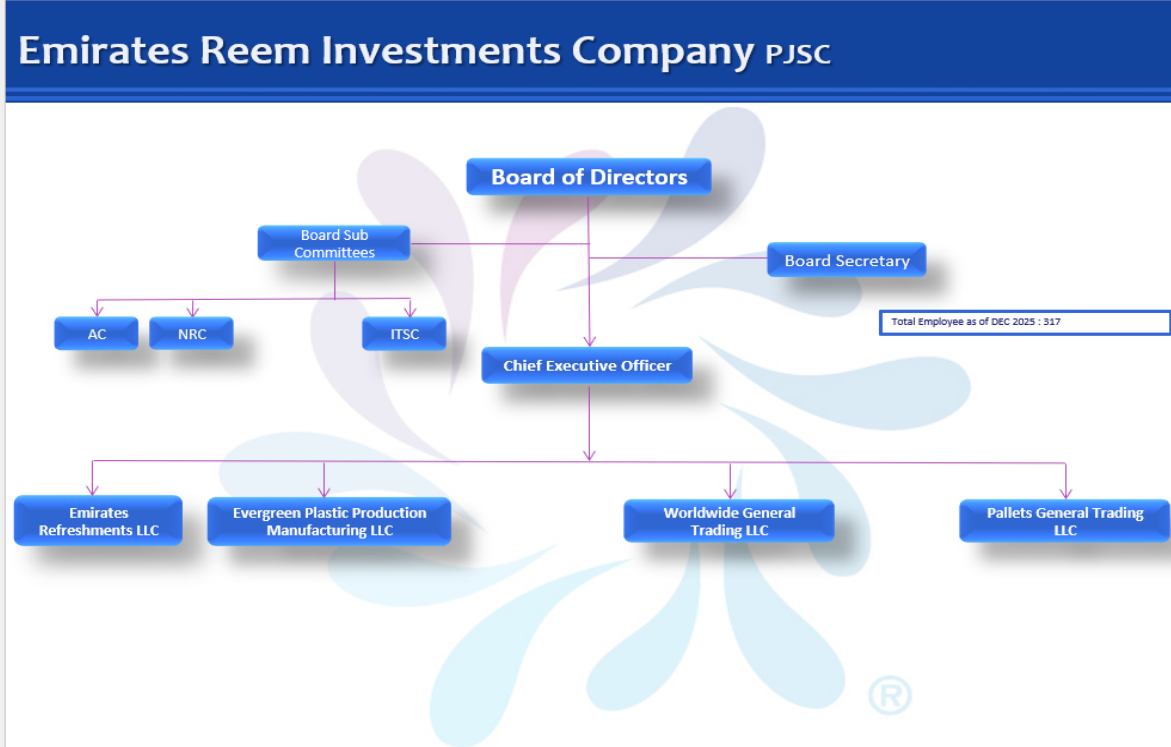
Emirates Reem Investments Company PJSC

Board of Directors

Board Sub Committees

Board Secretary

AC

NRC

ITSC

Total Employee as of DEC 2025 : 317

Chief Executive Officer

Emirates Refreshments LLC

Evergreen Plastic Production Manufacturing LLC

Worldwide General Trading LLC

Pallets General Trading LLC

®